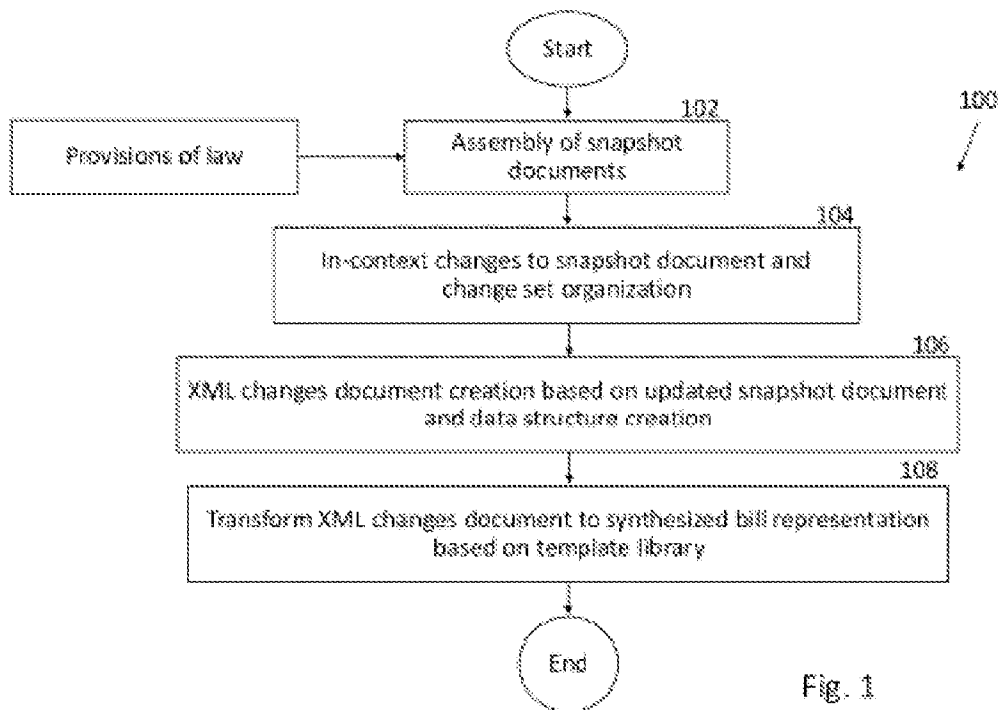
Start

100

102

Provisions of law

Assembly of snapshot documents

104

In-context changes to snapshot document and change set organization

106

XML changes document creation based on updated snapshot document and data structure creation

108

Transform XML changes document to synthesized bill representation based on template library

End

Fig. 1